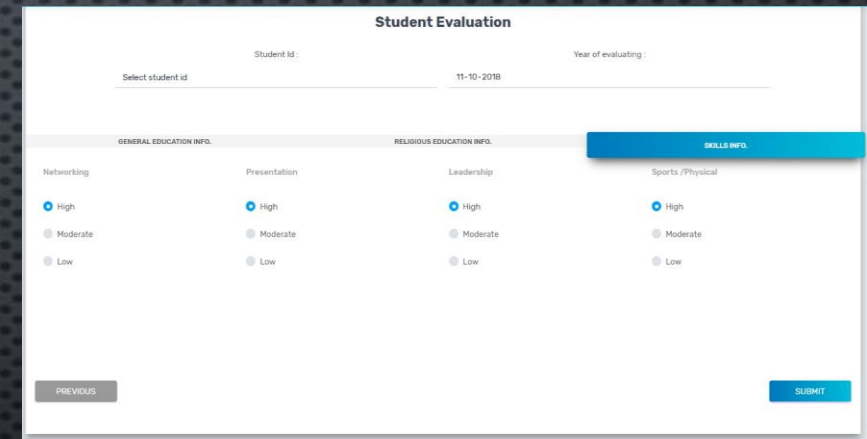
Student Evaluation

Student Id :

Select student id

Year of evaluating :

11-10-2018

GENERAL EDUCATION INFO.

RELIGIOUS EDUCATION INFO.

SKILLS INFO.

| Networking | Presentation | Leadership | Sports /Physical |
|---|---|---|---|
| High | High | High | High |
| Moderate | Moderate | Moderate | Moderate |
| Low | Low | Low | Low |

PREVIOUS

SUBMIT